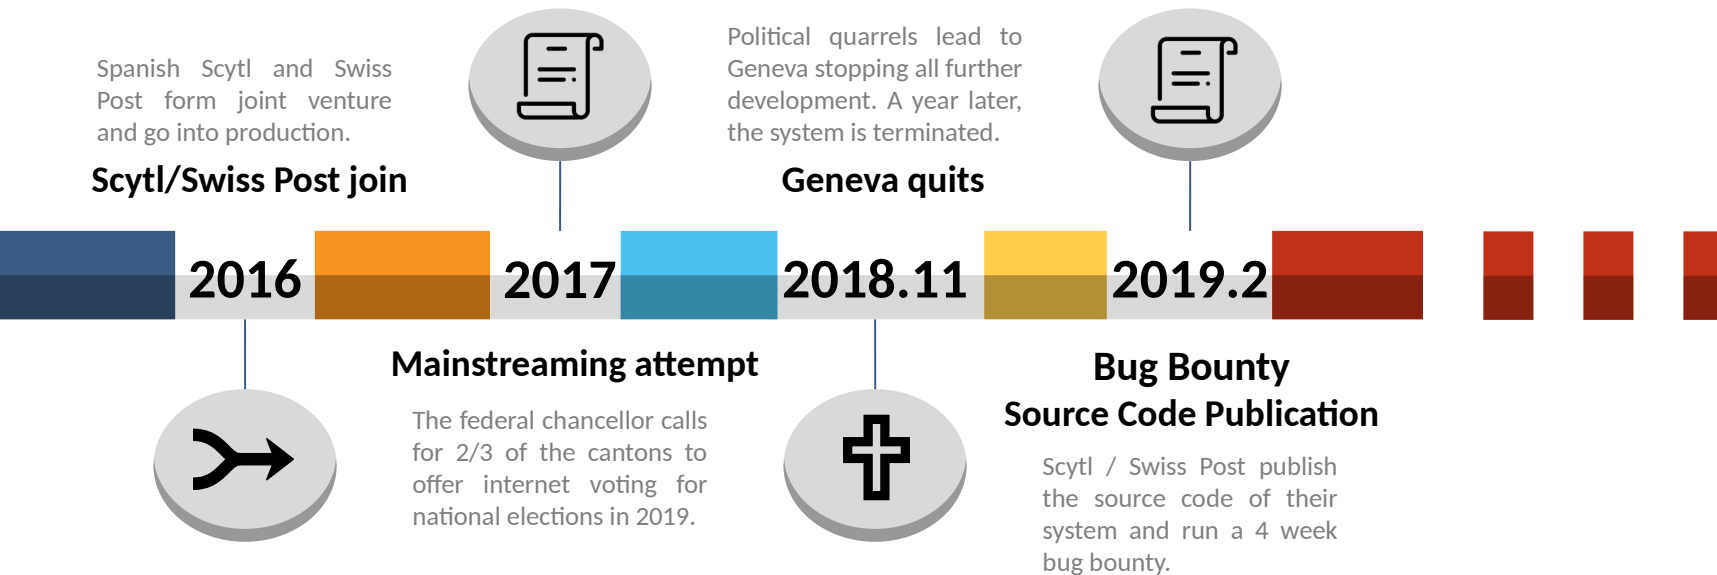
Spanish Scytl and Swiss Post form joint venture and go into production.

Scytl/Swiss Post join

Political quarrels lead to Geneva stopping all further development. A year later, the system is terminated.

Geneva quits

2016

2017

2018.11

2019.2

Mainstreaming attempt

The federal chancellor calls for 2/3 of the cantons to offer internet voting for national elections in 2019.

Bug Bounty
Source Code Publication

Scytl / Swiss Post publish the source code of their system and run a 4 week bug bounty.